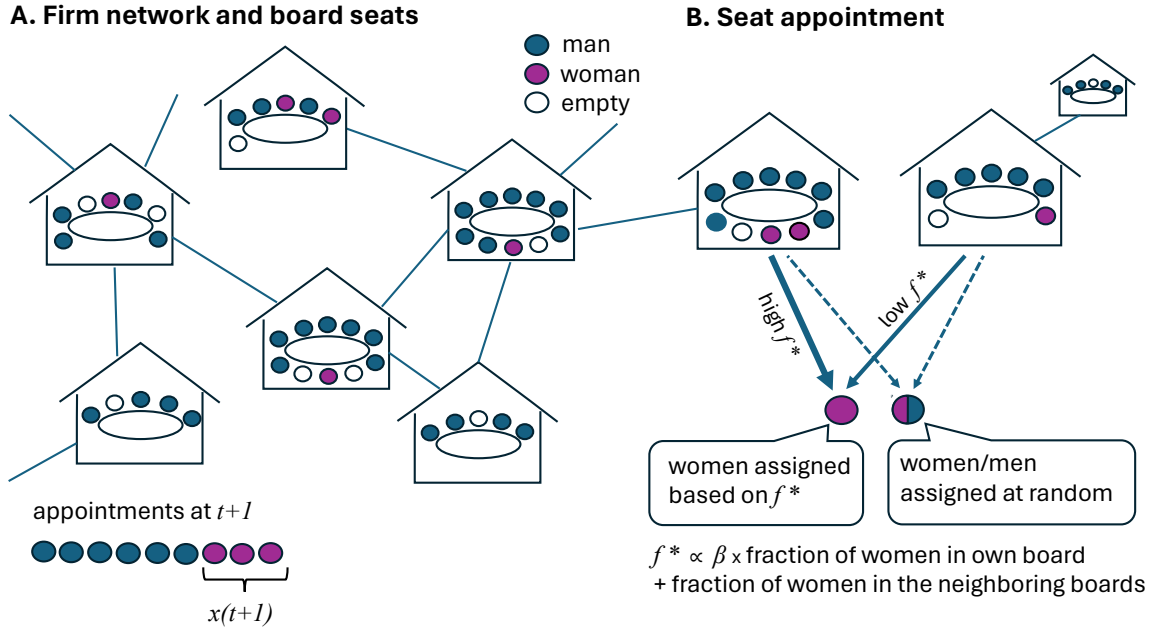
A. Firm network and board seats

man
woman
empty

appointments at $t+1$

$x(t+1)$

B. Seat appointment

high $f^*$

low $f^*$

women assigned based on $f^*$

women/men assigned at random

$f^* \propto \beta \times$ fraction of women in own board + fraction of women in the neighboring boards